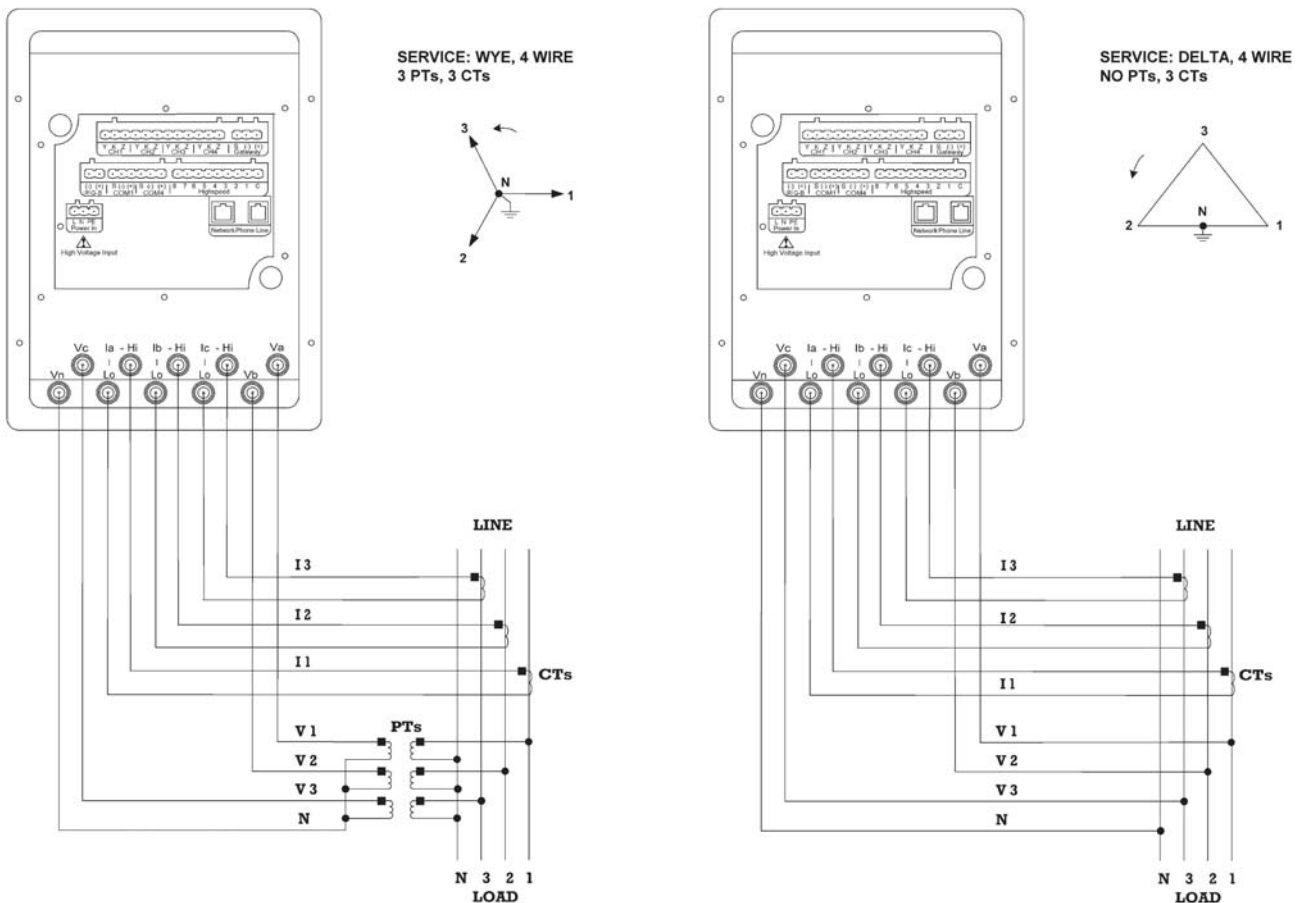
SERVICE: WYE, 4 WIRE
3 PTs, 3 CTs

3
N
1
2

Y K Z CH1 | Y K Z CH2 | Y K Z CH3 | Y K Z CH4 | S (-) (+) Gateway
(-) (+) RS-485 | S (-) (+) COM1 | S (-) (+) COM4 | 8 7 6 5 4 3 2 1 C Highspeed
L N PE Power In
Network Phone Line
High Voltage Input

Vc Ia - Hi Ib - Hi Ic - Hi Va
Vn Lo Lo Lo Vb

LINE
I 3
I 2
I 1
CTs
V 1
PTs
V 2
V 3
N
N 3 2 1
LOAD

SERVICE: DELTA, 4 WIRE
NO PTs, 3 CTs

3
2
N
1

Y K Z CH1 | Y K Z CH2 | Y K Z CH3 | Y K Z CH4 | S (-) (+) Gateway
(-) (+) RS-485 | S (-) (+) COM1 | S (-) (+) COM4 | 8 7 6 5 4 3 2 1 C Highspeed
L N PE Power In
Network Phone Line
High Voltage Input

Vc Ia - Hi Ib - Hi Ic - Hi Va
Vn Lo Lo Lo Vb

LINE
I 3
I 2
CTs
I 1
V 1
V 2
V 3
N
N 3 2 1
LOAD